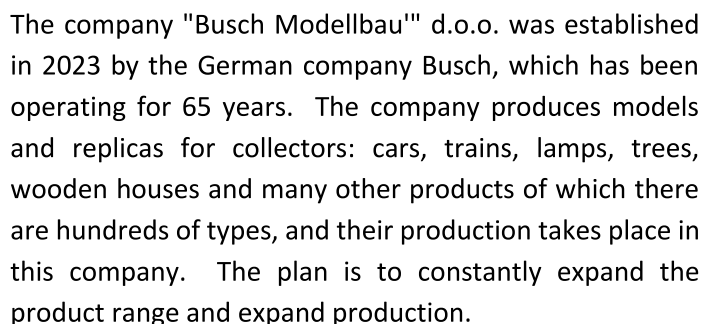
The company "Busch Modellbau'" d.o.o. was established in 2023 by the German company Busch, which has been operating for 65 years. The company produces models and replicas for collectors: cars, trains, lamps, trees, wooden houses and many other products of which there are hundreds of types, and their production takes place in this company. The plan is to constantly expand the product range and expand production.